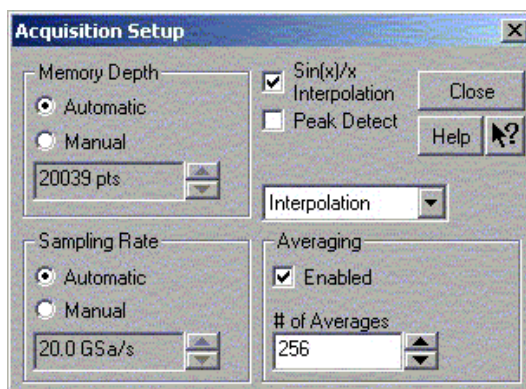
Acquisition Setup

Memory Depth
Automatic
Manual
20039 pts

Sin(x)/x Interpolation
Peak Detect

Close
Help

Interpolation

Sampling Rate
Automatic
Manual
20.0 GSa/s

Averaging
Enabled
# of Averages
256